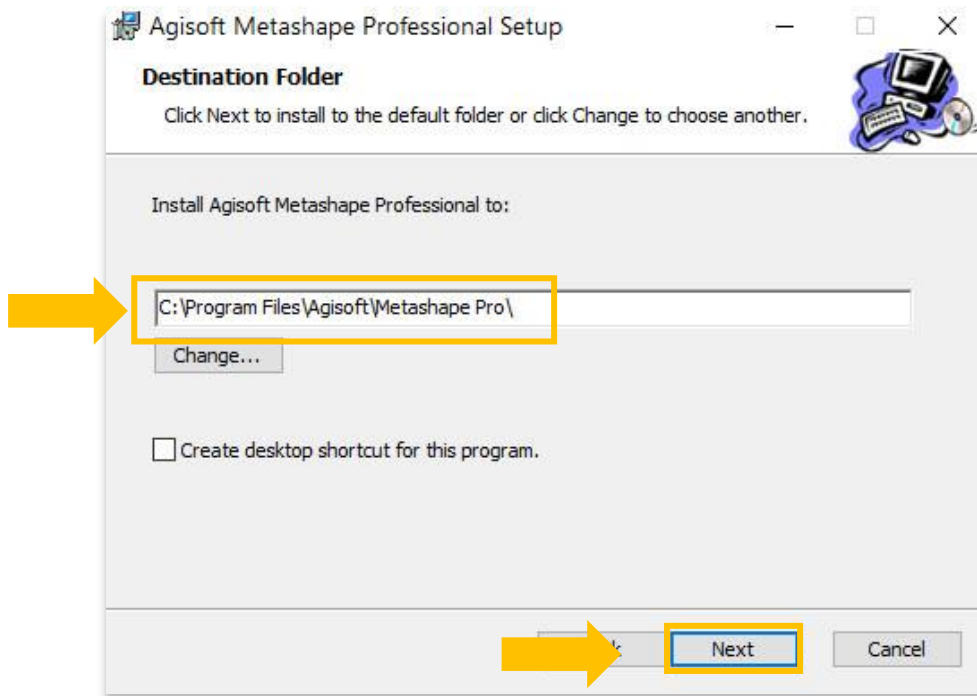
Agisoft Metashape Professional Setup

Destination Folder

Click Next to install to the default folder or click Change to choose another.

Install Agisoft Metashape Professional to:

C:\Program Files\Agisoft\Metashape Pro\

Change...

Create desktop shortcut for this program.

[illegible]k

Next

Cancel